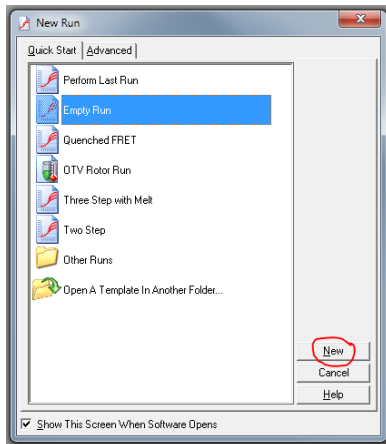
New Run

Quick Start | Advanced

Perform Last Run
Empty Run
Quenched FRET
OTV Rotor Run
Three Step with Melt
Two Step
Other Runs
Open A Template In Another Folder...

New
Cancel
Help

Show This Screen When Software Opens